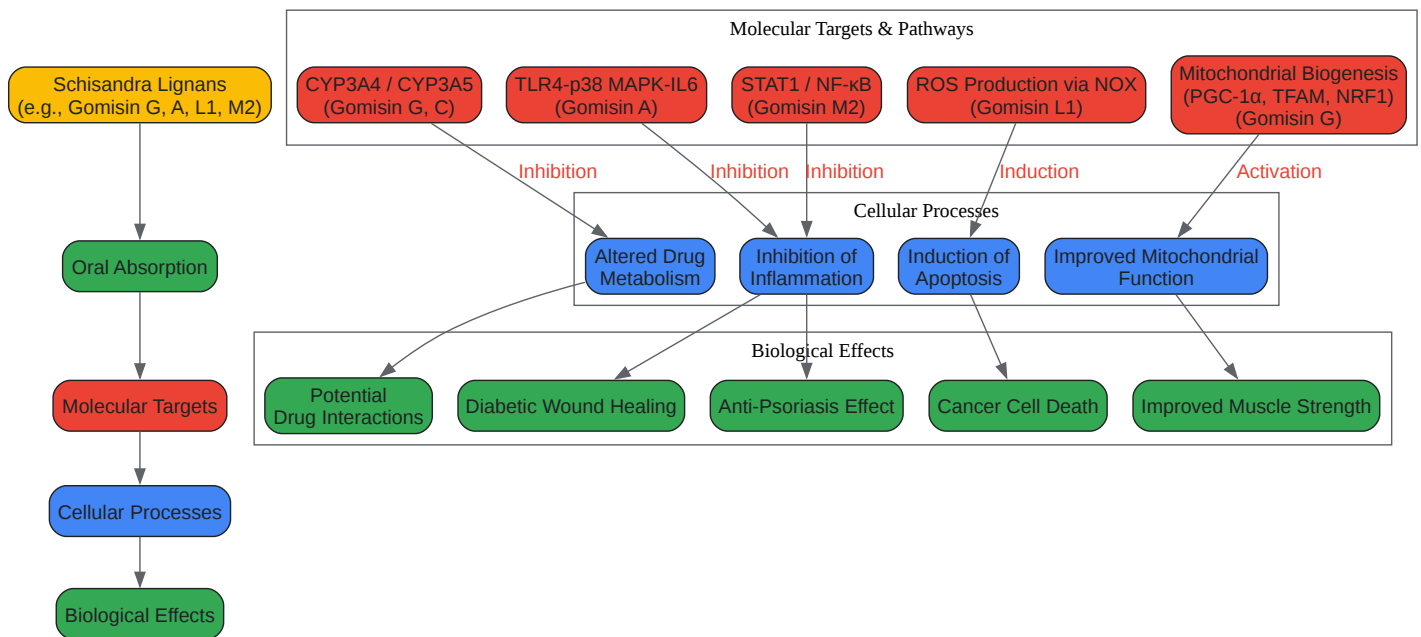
Schisandra Lignans
(e.g., Gomisin G, A, L1, M2)

Oral Absorption

Molecular Targets

Cellular Processes

Biological Effects

Molecular Targets & Pathways

CYP3A4 / CYP3A5
(Gomisin G, C)

TLR4-p38 MAPK-IL6
(Gomisin A)

STAT1 / NF-κB
(Gomisin M2)

ROS Production via NOX
(Gomisin L1)

Mitochondrial Biogenesis
(PGC-1α, TFAM, NRF1)
(Gomisin G)

Inhibition

Inhibition

Inhibition

Induction

Activation

Cellular Processes

Altered Drug Metabolism

Inhibition of Inflammation

Induction of Apoptosis

Improved Mitochondrial Function

Biological Effects

Potential Drug Interactions

Diabetic Wound Healing

Anti-Psoriasis Effect

Cancer Cell Death

Improved Muscle Strength